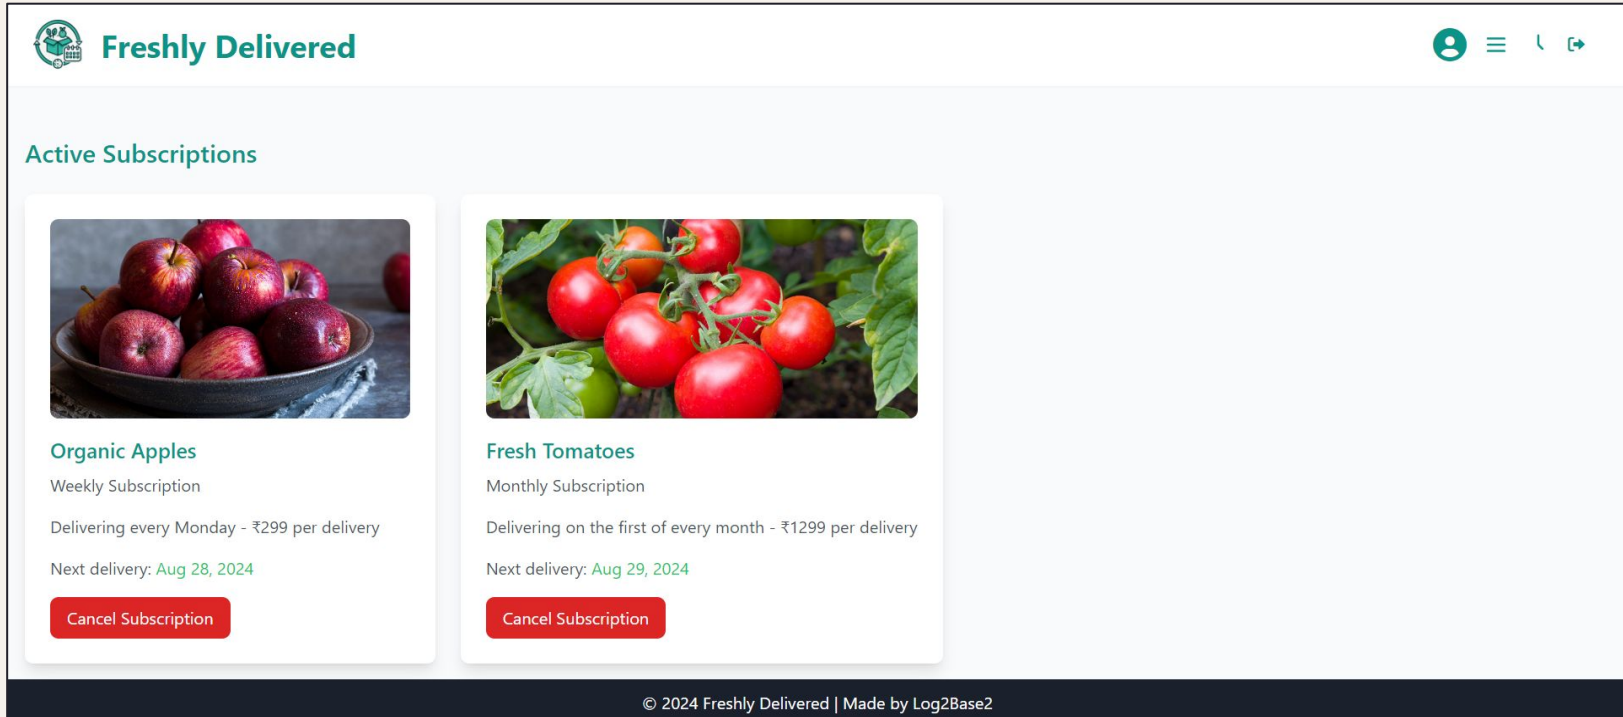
Freshly Delivered

Active Subscriptions

Organic Apples

Weekly Subscription

Delivering every Monday - ₹299 per delivery

Next delivery: Aug 28, 2024

Cancel Subscription

Fresh Tomatoes

Monthly Subscription

Delivering on the first of every month - ₹1299 per delivery

Next delivery: Aug 29, 2024

Cancel Subscription

© 2024 Freshly Delivered | Made by Log2Base2